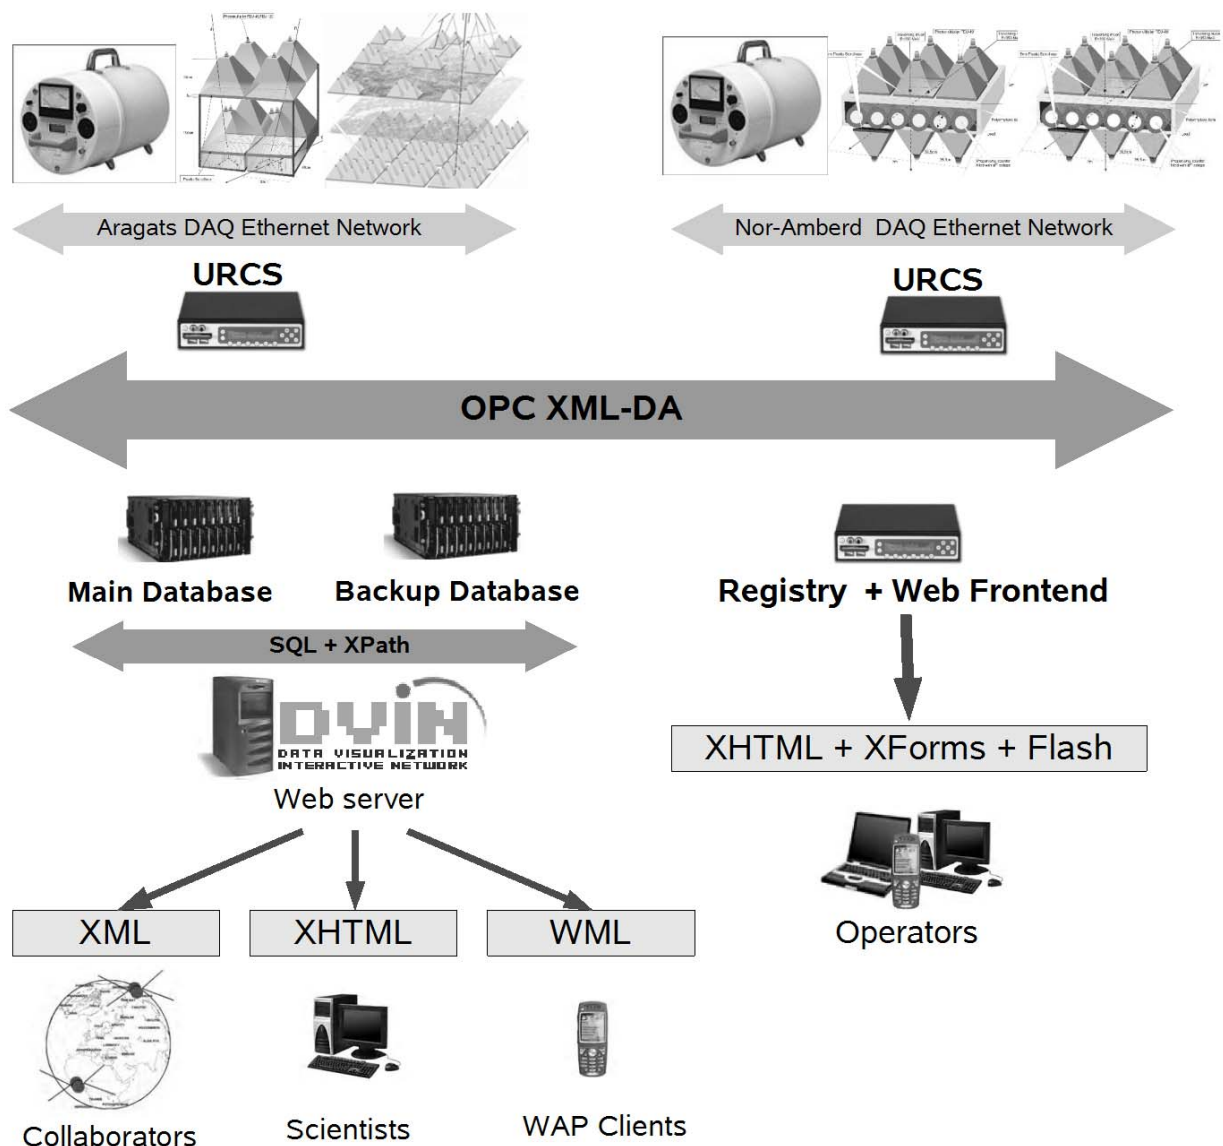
Aragats DAQ Ethernet Network

Nor-Amberd DAQ Ethernet Network

URCS

URCS

OPC XML-DA

Main Database

Backup Database

Registry + Web Frontend

SQL + XPath

DVIN
DATA VISUALIZATION INTERACTIVE NETWORK

Web server

XHTML + XForms + Flash

Operators

XML

XHTML

WML

Collaborators

Scientists

WAP Clients